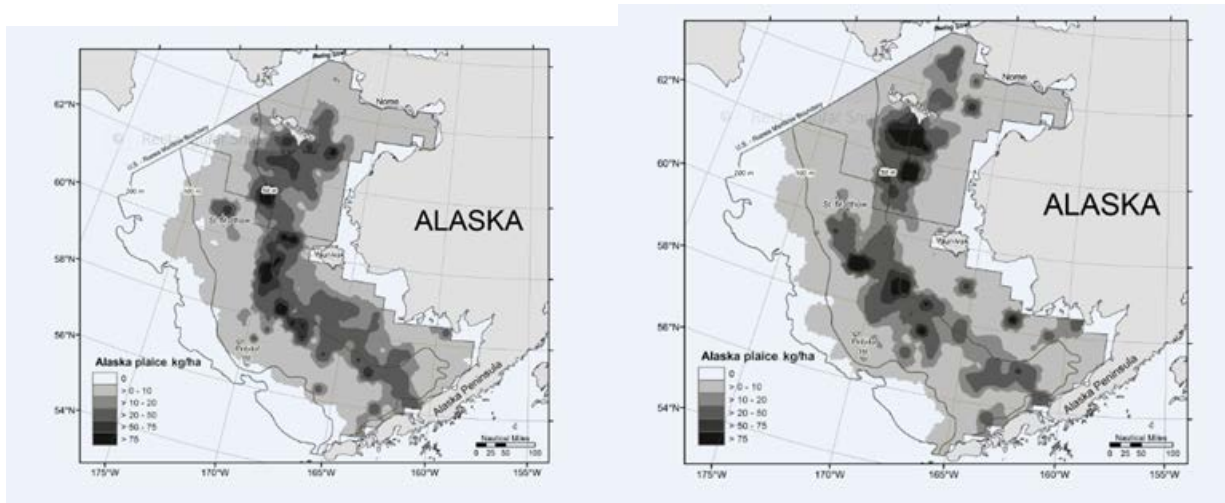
62°N
60°N
58°N
56°N
54°N
Nome
U.S. - Russia Maritime Boundary
200 m
100 m
50 m
St. Matthew
Nunivak
St. Paul
ALASKA
Alaska plaice kg/ha
0
> 0 - 10
> 10 - 20
> 20 - 50
> 50 - 75
> 75
Alaska Peninsula
Nautical Miles
0 25 50 100
175°W
170°W
165°W
160°W
155°W

Bering Strait
62°N
60°N
58°N
56°N
54°N
Nome
U.S. - Russia Maritime Boundary
200 m
100 m
50 m
St. Matthew
Nunivak
St. Paul
ALASKA
Alaska plaice kg/ha
0
> 0 - 10
> 10 - 20
> 20 - 50
> 50 - 75
> 75
Alaska Peninsula
Nautical Miles
0 25 50 100
175°W
170°W
165°W
160°W
155°W